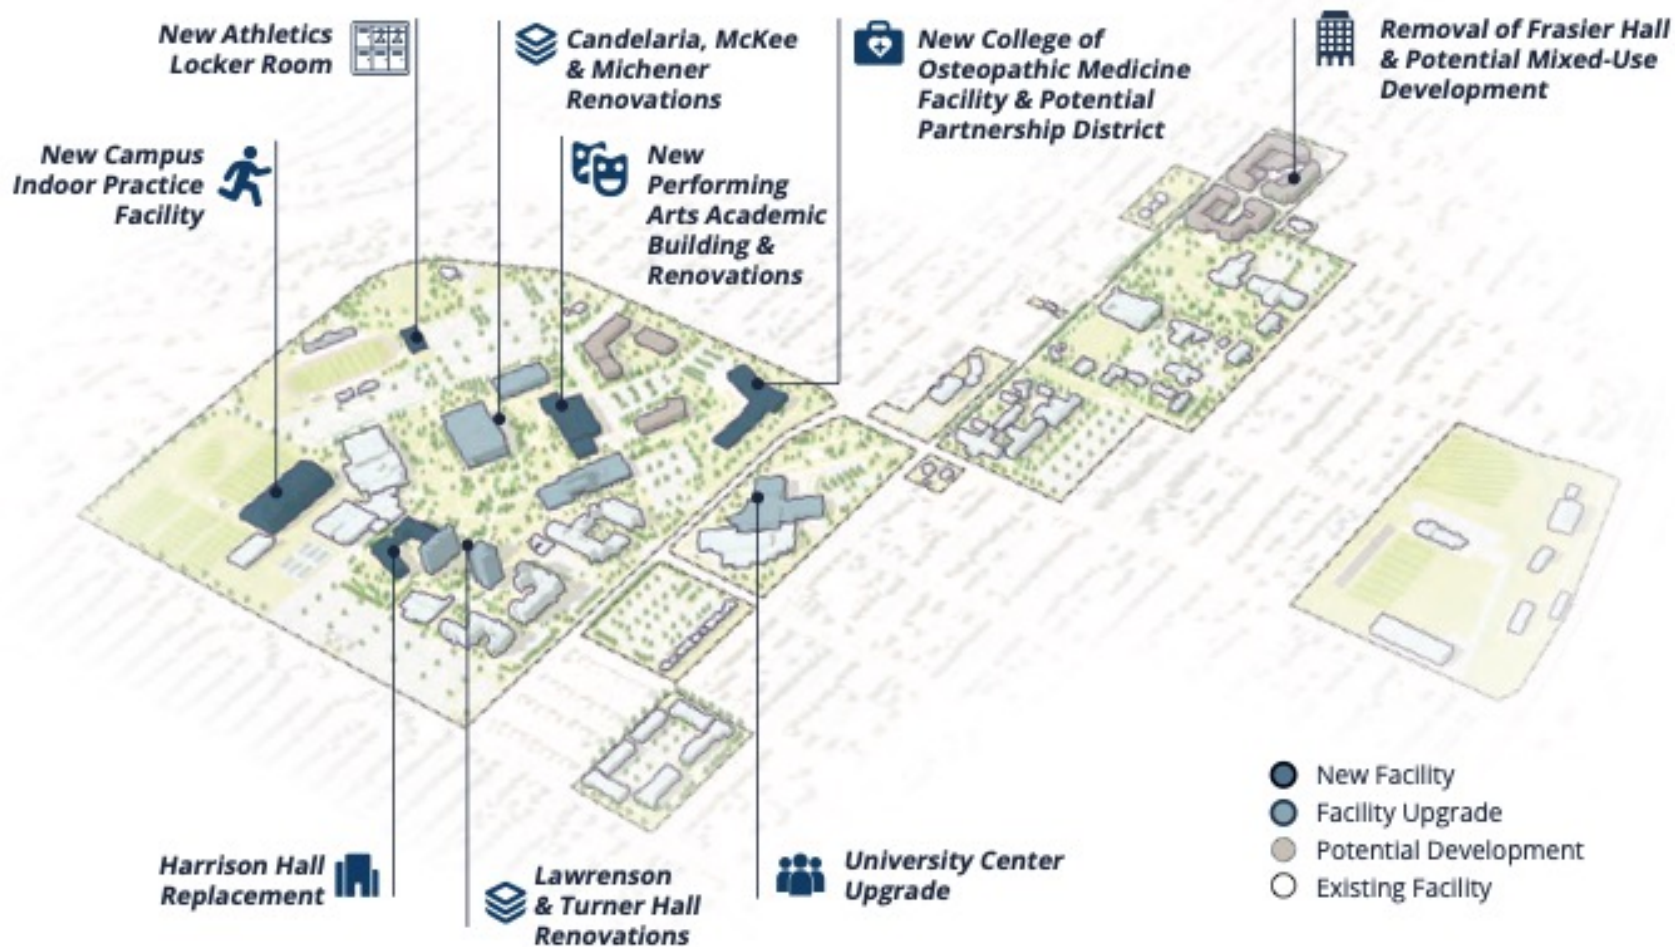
New Athletics Locker Room

Candelaria, McKee & Michener Renovations

New College of Osteopathic Medicine Facility & Potential Partnership District

Removal of Frasier Hall & Potential Mixed-Use Development

New Campus Indoor Practice Facility

New Performing Arts Academic Building & Renovations

Harrison Hall Replacement

Lawrenson & Turner Hall Renovations

University Center Upgrade

New Facility
Facility Upgrade
Potential Development
Existing Facility